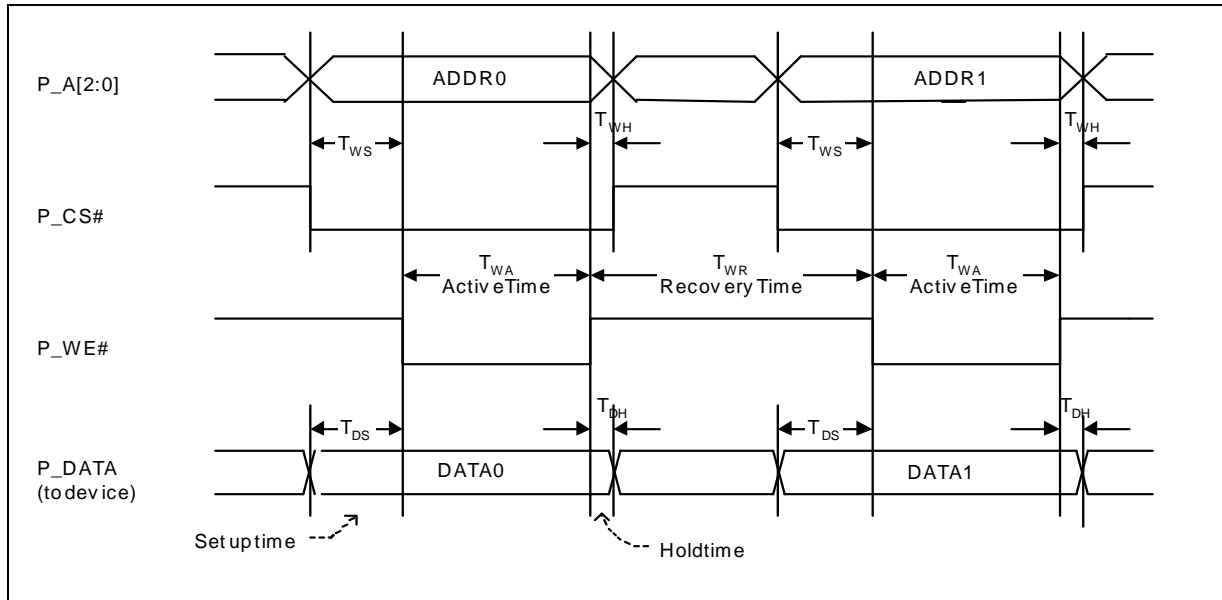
P_A[2:0]

ADDR0

ADDR1

$T_{WS}$

$T_{WH}$

$T_{WS}$

$T_{WH}$

P_CS#

$T_{WA}$
Activ eTime

$T_{WR}$
Recov ery Time

$T_{WA}$
Activ eTime

P_WE#

$T_{DS}$

$T_{DH}$

$T_{DS}$

$T_{DH}$

P_DATA
(todev ice)

DATA0

DATA1

Set uptime

Holdtime